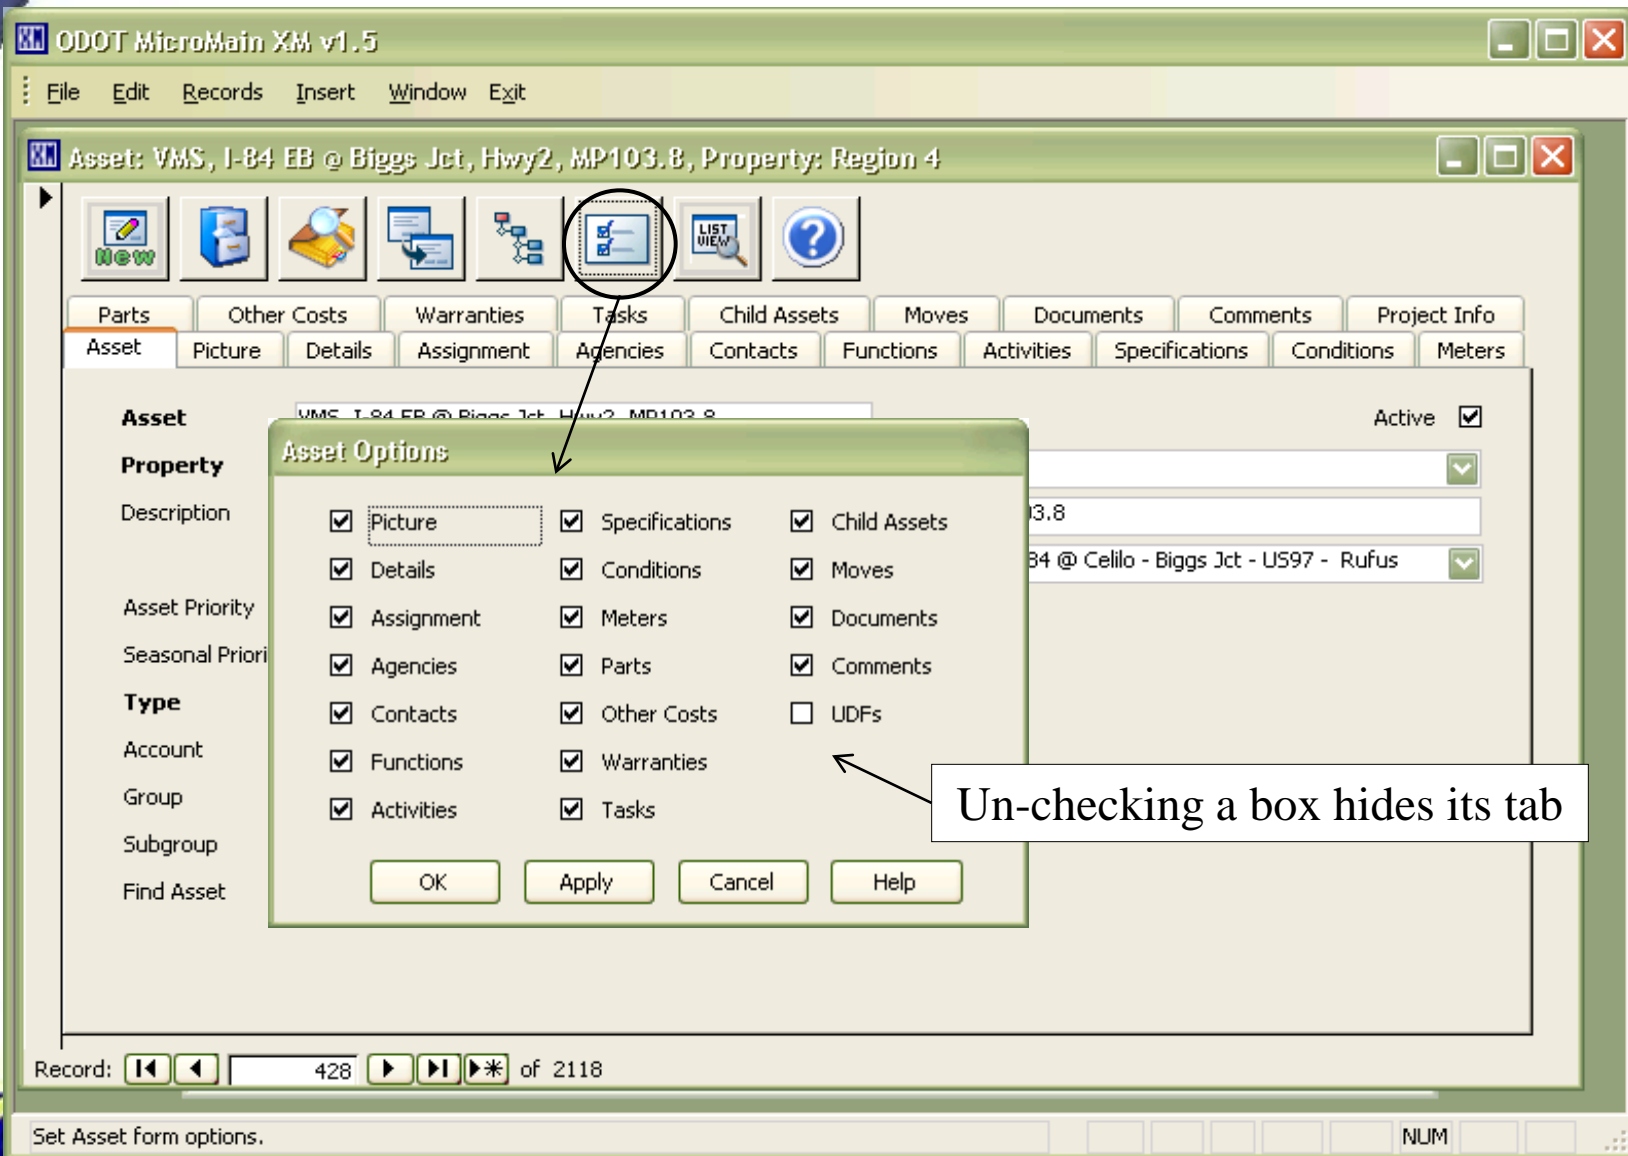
ODOT MicroMain XM v1.5

File Edit Records Insert Window Exit

Asset: VMS, I-84 EB @ Biggs Jct, Hwy2, MP103.8, Property: Region 4

New

LIST VIEW

Parts | Other Costs | Warranties | Tasks | Child Assets | Moves | Documents | Comments | Project Info
Asset | Picture | Details | Assignment | Agencies | Contacts | Functions | Activities | Specifications | Conditions | Meters

Asset VMS, I-84 EB @ Biggs Jct, Hwy2, MP103.8
Active ☑
Property
Description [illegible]3.8
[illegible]34 @ Celilo - Biggs Jct - US97 - Rufus
Asset Priority
Seasonal Priori
Type
Account
Group
Subgroup
Find Asset

Asset Options

☑ Picture ☑ Specifications ☑ Child Assets
☑ Details ☑ Conditions ☑ Moves
☑ Assignment ☑ Meters ☑ Documents
☑ Agencies ☑ Parts ☑ Comments
☑ Contacts ☑ Other Costs ☐ UDFs
☑ Functions ☑ Warranties
☑ Activities ☑ Tasks

OK Apply Cancel Help

Un-checking a box hides its tab

Record: 428 of 2118

Set Asset form options.
NUM